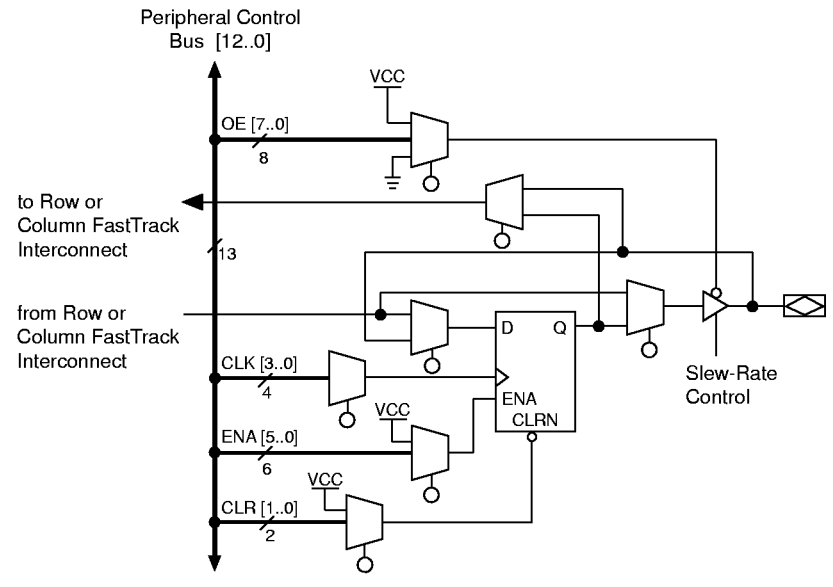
Peripheral Control Bus [12..0]

VCC

OE [7..0]

8

to Row or Column FastTrack Interconnect

13

from Row or Column FastTrack Interconnect

D

Q

CLK [3..0]

4

ENA

VCC

CLRN

ENA [5..0]

6

VCC

CLR [1..0]

2

Slew-Rate Control